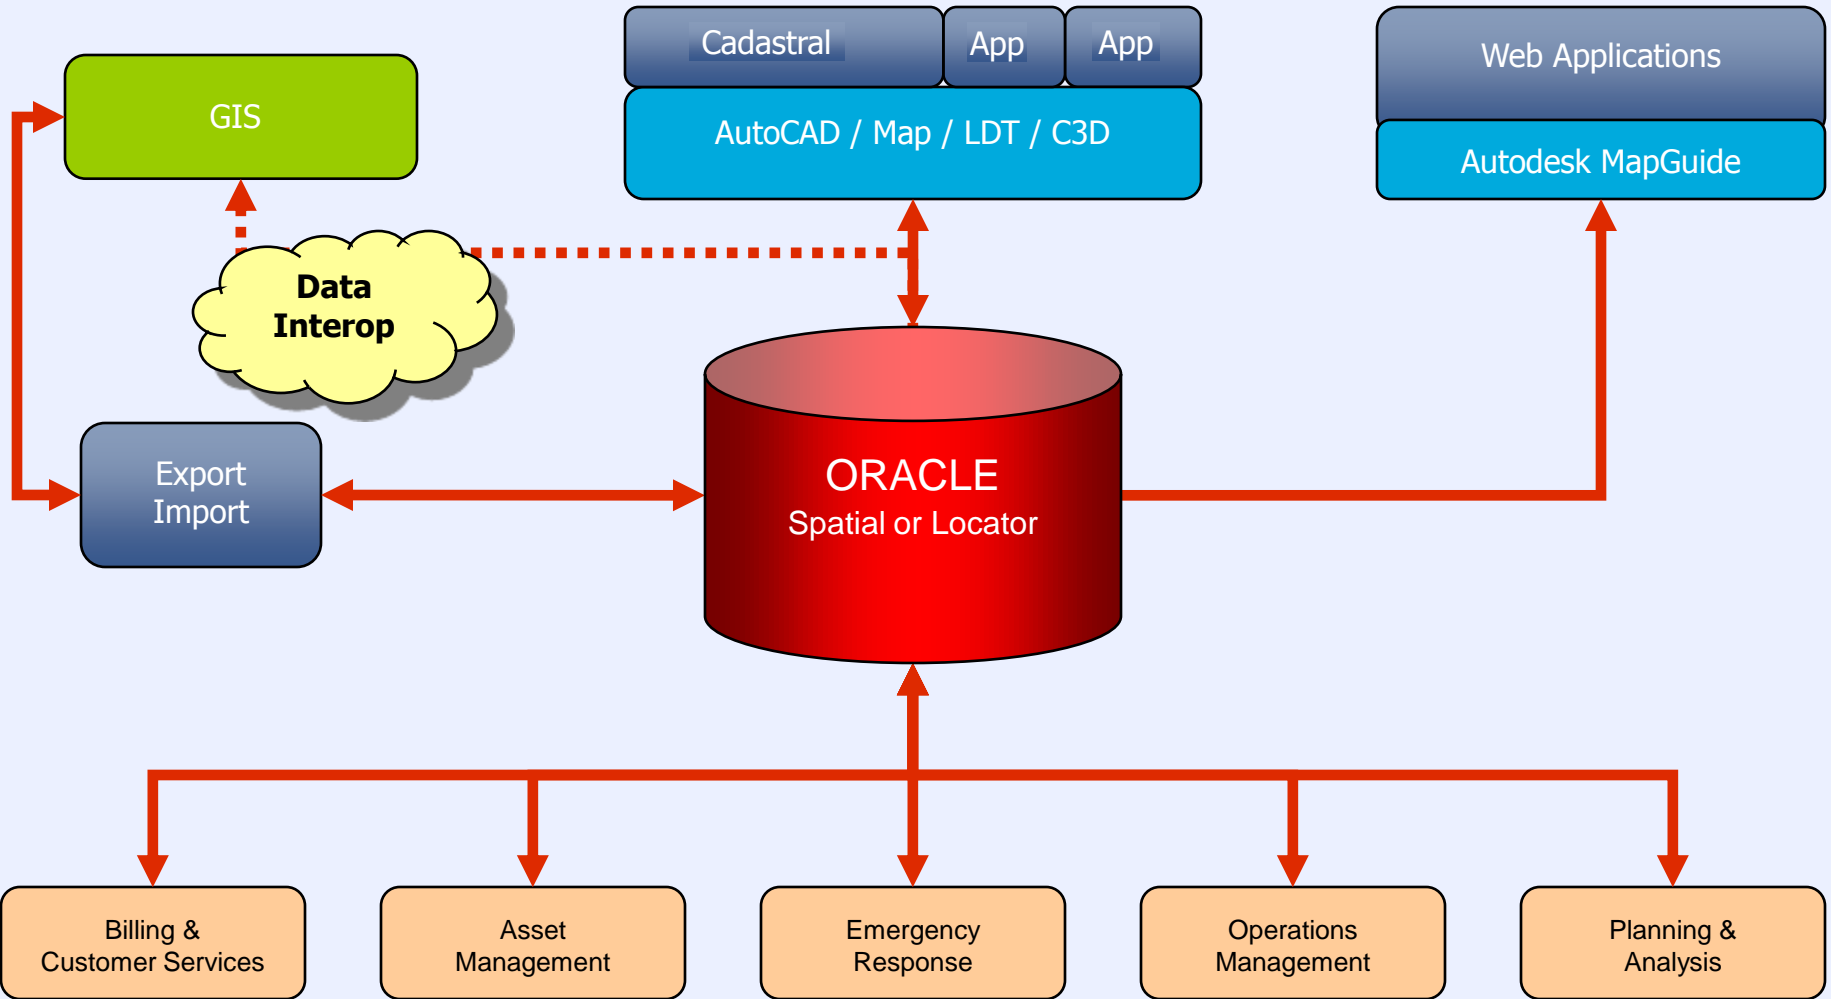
Cadastral App App

AutoCAD / Map / LDT / C3D

Web Applications

Autodesk MapGuide

GIS

Data Interop

Export Import

ORACLE
Spatial or Locator

Billing & Customer Services

Asset Management

Emergency Response

Operations Management

Planning & Analysis